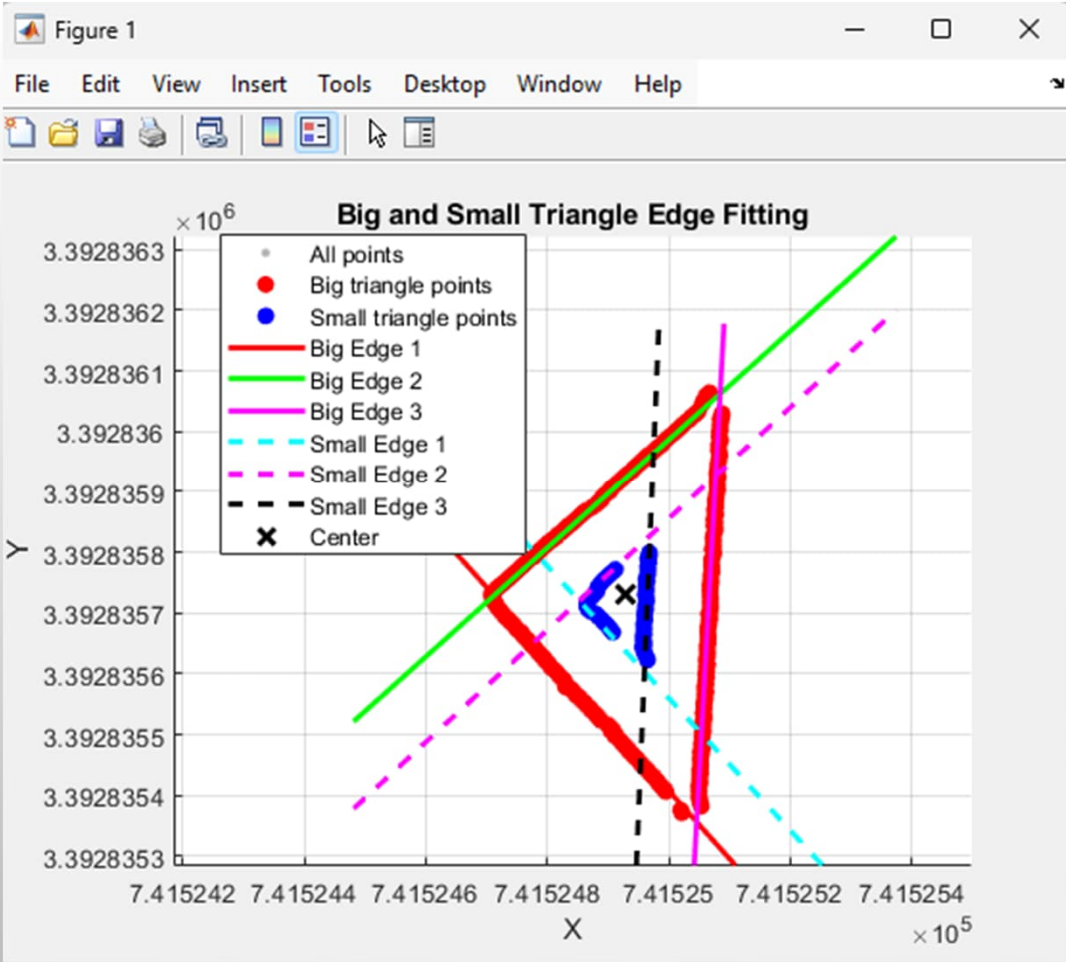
Figure 1

File Edit View Insert Tools Desktop Window Help

Big and Small Triangle Edge Fitting

$\times 10^6$

All points
Big triangle points
Small triangle points
Big Edge 1
Big Edge 2
Big Edge 3
Small Edge 1
Small Edge 2
Small Edge 3
Center

3.3928363
3.3928362
3.3928361
3.392836
3.3928359
3.3928358
3.3928357
3.3928356
3.3928355
3.3928354
3.3928353

Y

7.415242 7.415244 7.415246 7.415248 7.41525 7.415252 7.415254

X

$\times 10^5$